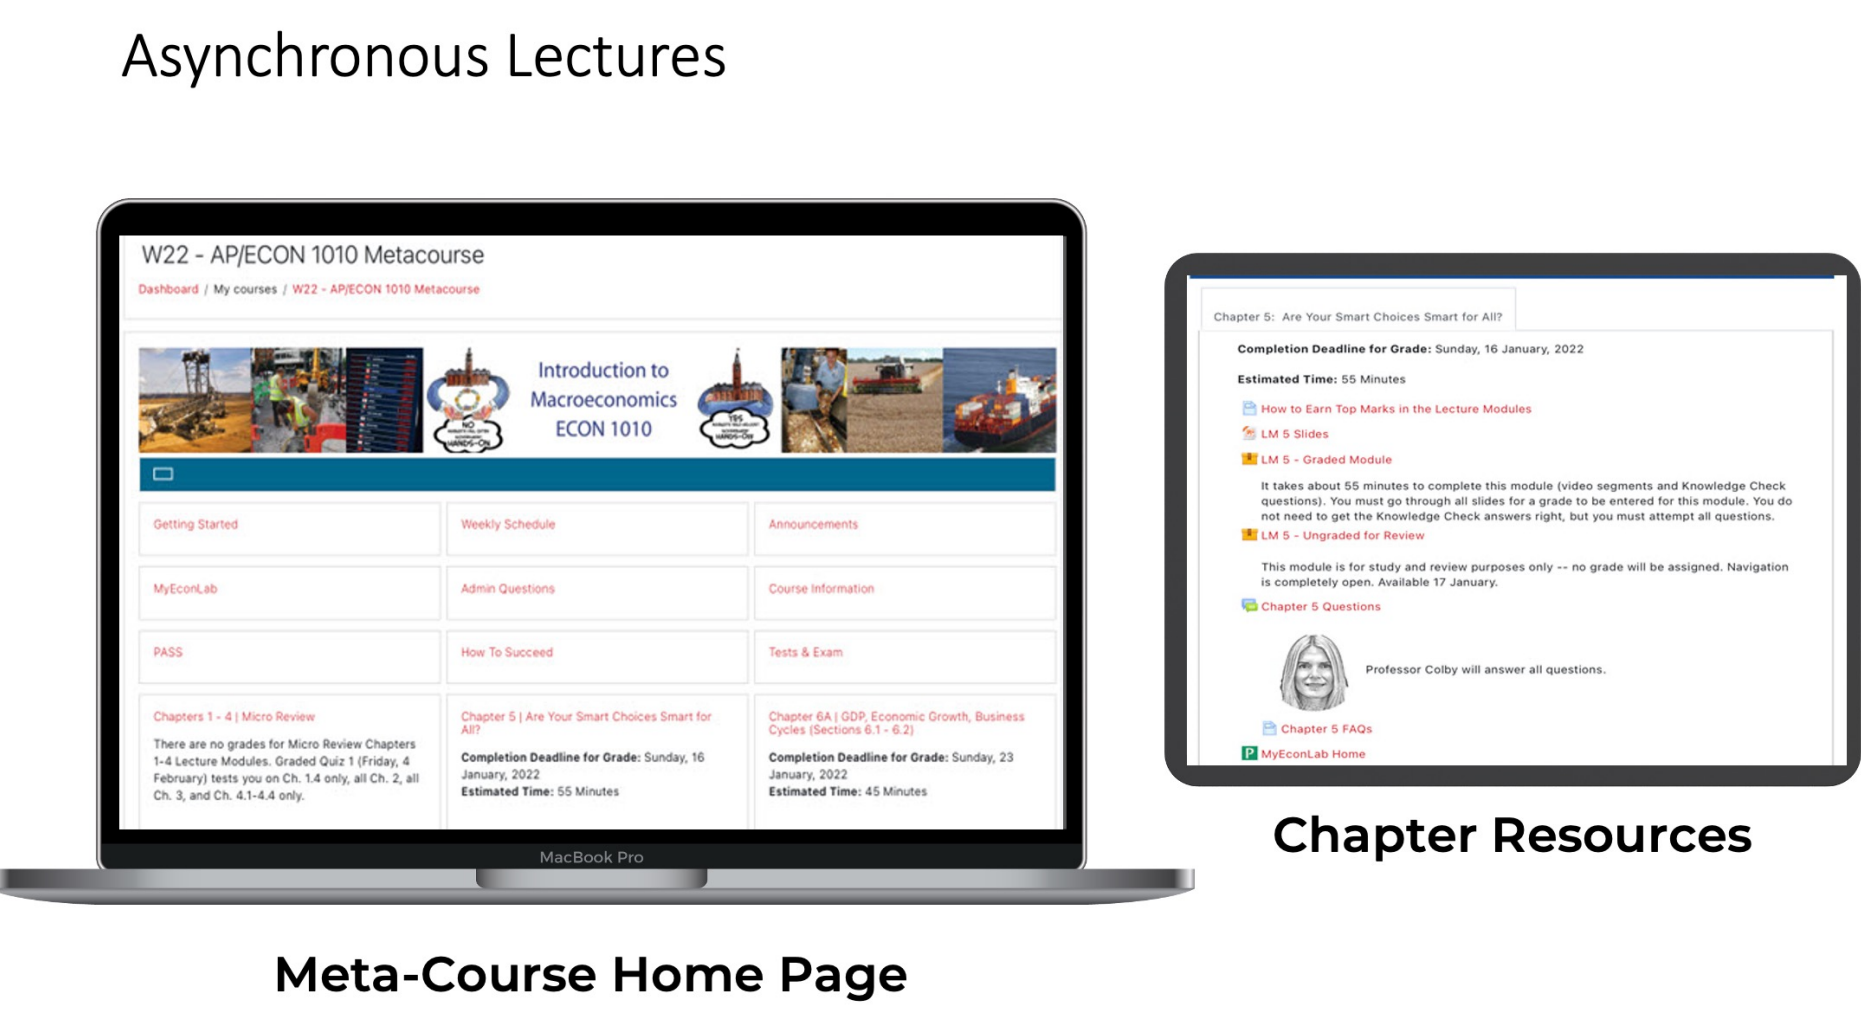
Asynchronous Lectures

W22 - AP/ECON 1010 Metacourse

Dashboard / My courses / W22 - AP/ECON 1010 Metacourse

Introduction to Macroeconomics ECON 1010

NO HANDS-ON

YES HANDS-ON

Getting Started

Weekly Schedule

Announcements

MyEconLab

Admin Questions

Course Information

PASS

How To Succeed

Tests & Exam

Chapters 1 - 4 | Micro Review

There are no grades for Micro Review Chapters 1-4 Lecture Modules. Graded Quiz 1 (Friday, 4 February) tests you on Ch. 1.4 only, all Ch. 2, all Ch. 3, and Ch. 4.1-4.4 only.

Chapter 5 | Are Your Smart Choices Smart for All?

**Completion Deadline for Grade:** Sunday, 16 January, 2022
**Estimated Time:** 55 Minutes

Chapter 6A | GDP, Economic Growth, Business Cycles (Sections 6.1 - 6.2)

**Completion Deadline for Grade:** Sunday, 23 January, 2022
**Estimated Time:** 45 Minutes

MacBook Pro

Meta-Course Home Page

Chapter 5: Are Your Smart Choices Smart for All?

**Completion Deadline for Grade:** Sunday, 16 January, 2022

**Estimated Time:** 55 Minutes

How to Earn Top Marks in the Lecture Modules

LM 5 Slides

LM 5 - Graded Module

It takes about 55 minutes to complete this module (video segments and Knowledge Check questions). You must go through all slides for a grade to be entered for this module. You do not need to get the Knowledge Check answers right, but you must attempt all questions.

LM 5 - Ungraded for Review

This module is for study and review purposes only -- no grade will be assigned. Navigation is completely open. Available 17 January.

Chapter 5 Questions

Professor Colby will answer all questions.

Chapter 5 FAQs

MyEconLab Home

Chapter Resources